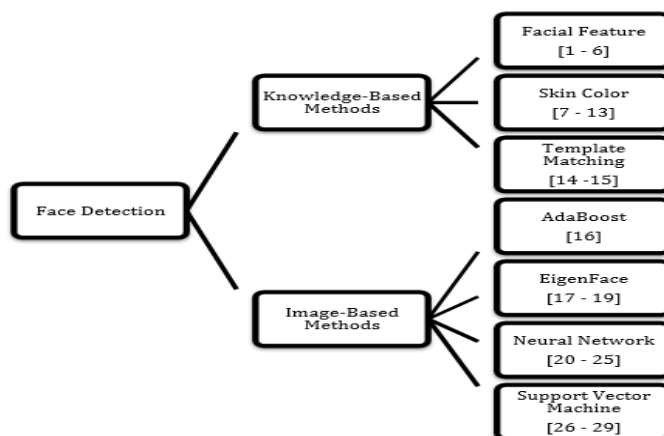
Face Detection

Knowledge-Based Methods

Facial Feature [1 - 6]

Skin Color [7 - 13]

Template Matching [14 -15]

Image-Based Methods

AdaBoost [16]

EigenFace [17 - 19]

Neural Network [20 - 25]

Support Vector Machine [26 - 29]